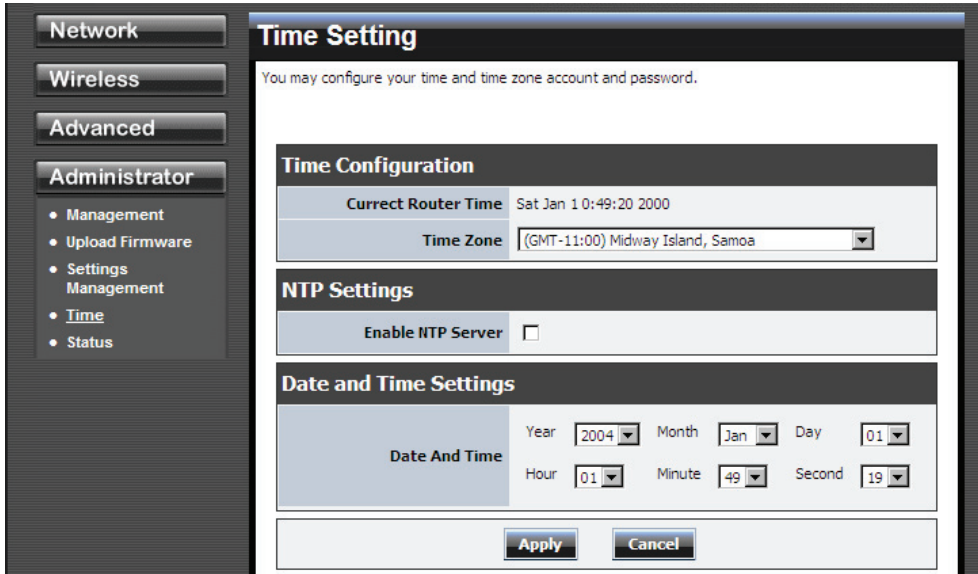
Network

Wireless

Advanced

Administrator

• Management
• Upload Firmware
• Settings Management
• Time
• Status

Time Setting

You may configure your time and time zone account and password.

Time Configuration

| Currect Router Time | Sat Jan 1 0:49:20 2000 |
|---|---|
| Time Zone | (GMT-11:00) Midway Island, Samoa |

NTP Settings

| Enable NTP Server | |
|---|---|

Date and Time Settings

| Date And Time | Year 2004 Month Jan Day 01 Hour 01 Minute 49 Second 19 |
|---|---|

Apply Cancel